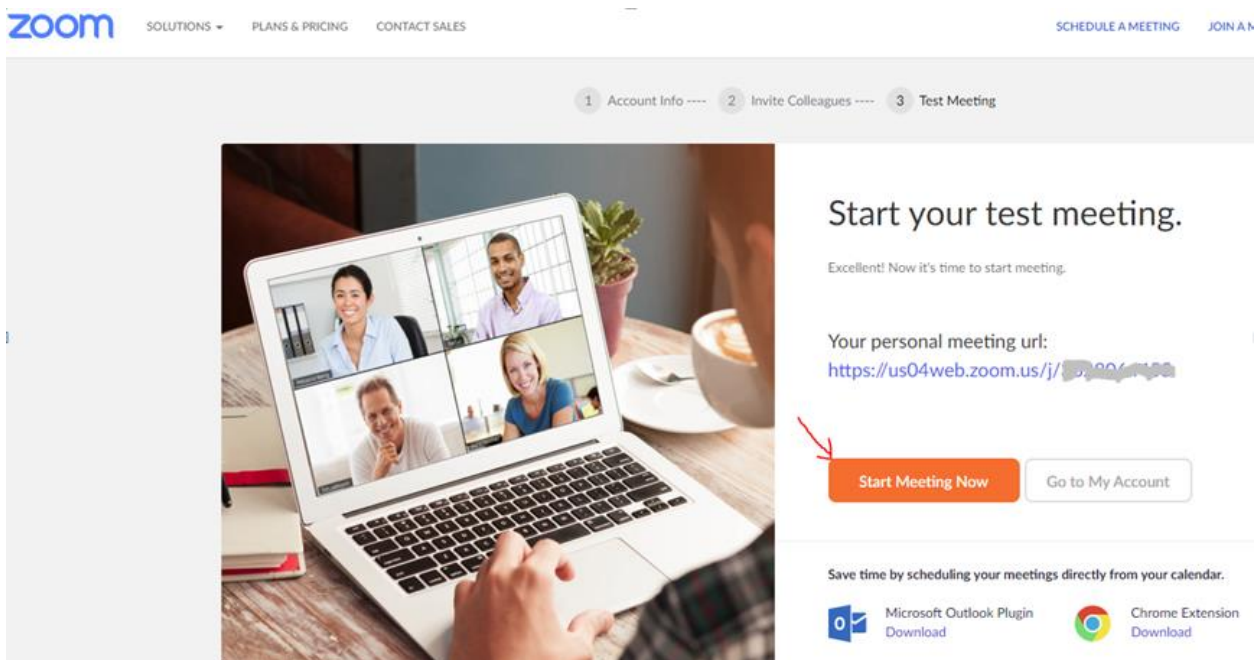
zoom SOLUTIONS PLANS & PRICING CONTACT SALES SCHEDULE A MEETING JOIN A M

1 Account Info ---- 2 Invite Colleagues ---- 3 Test Meeting

Start your test meeting.

Excellent! Now it's time to start meeting.

Your personal meeting url:
https://us04web.zoom.us/j/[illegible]

Start Meeting Now Go to My Account

Save time by scheduling your meetings directly from your calendar.

Microsoft Outlook Plugin
Download

Chrome Extension
Download